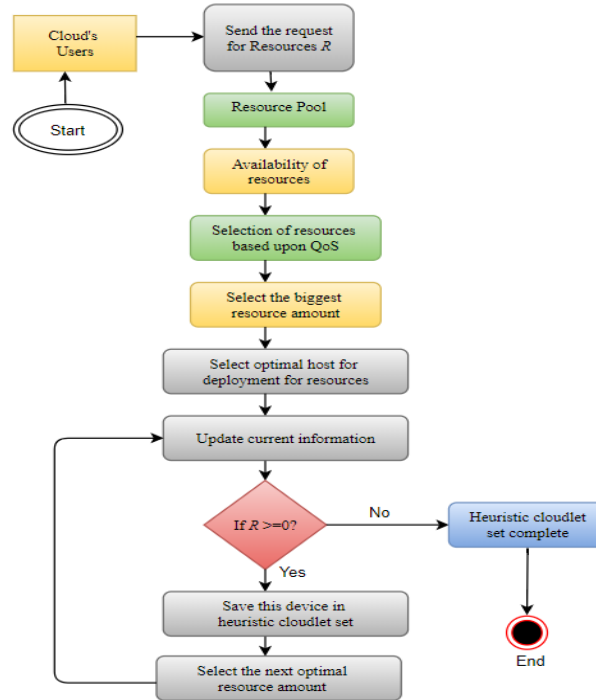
Cloud's Users

Start

Send the request for Resources $R$

Resource Pool

Availability of resources

Selection of resources based upon QoS

Select the biggest resource amount

Select optimal host for deployment for resources

Update current information

If $R$ >=0?

No

Heuristic cloudlet set complete

Yes

Save this device in heuristic cloudlet set

End

Select the next optimal resource amount